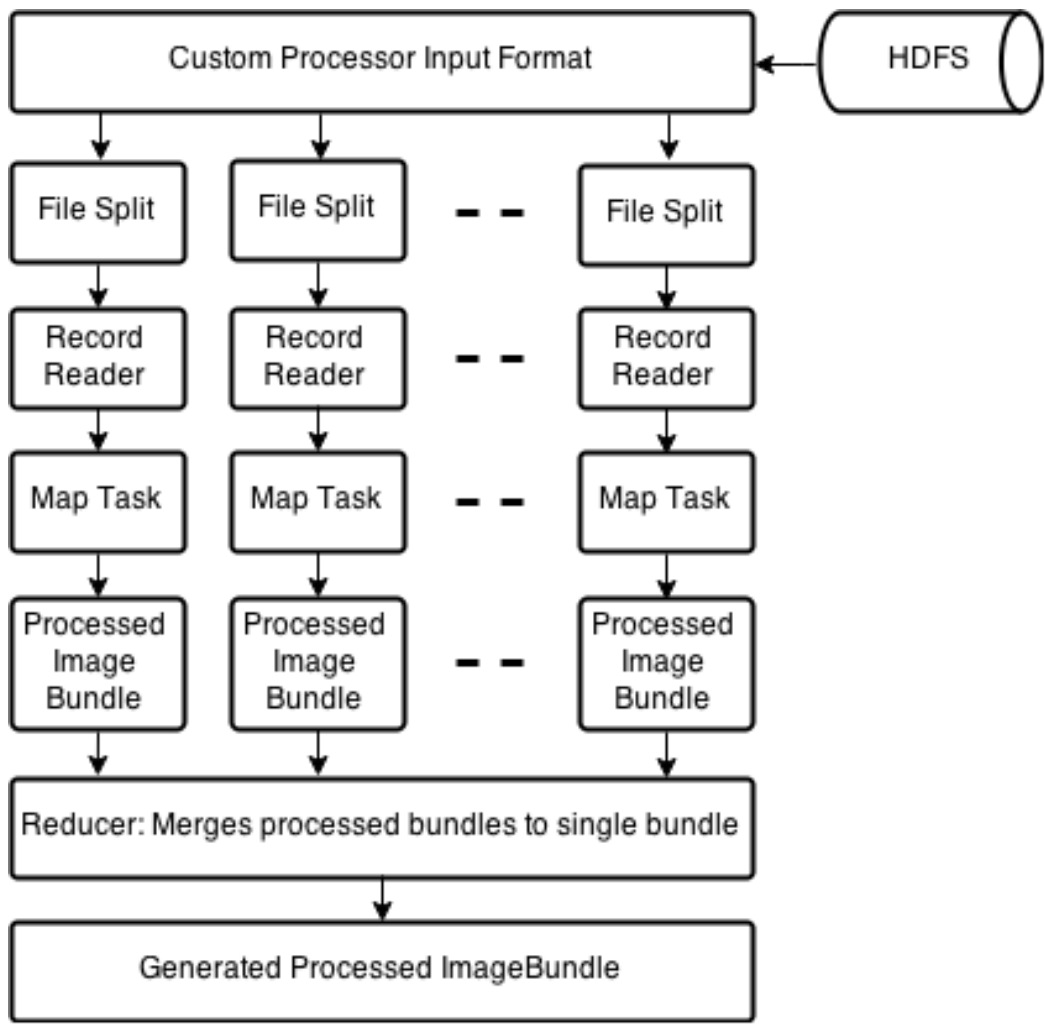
Custom Processor Input Format

HDFS

File Split

File Split

File Split

Record Reader

Record Reader

Record Reader

Map Task

Map Task

Map Task

Processed Image Bundle

Processed Image Bundle

Processed Image Bundle

Reducer: Merges processed bundles to single bundle

Generated Processed ImageBundle